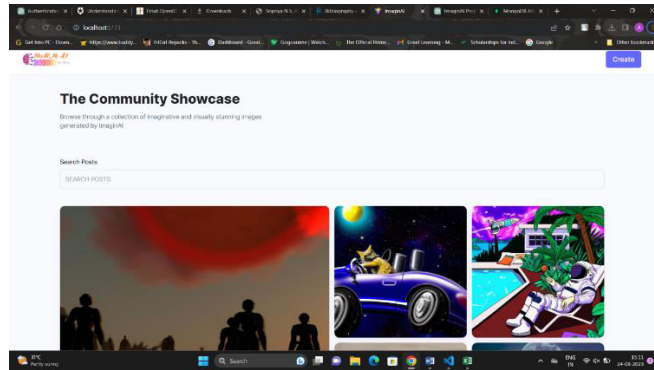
Authenticatio ×
Understandin ×
Email OpenAI ×
Downloads ×
Engrave N S ×
Bitmaprepro ×
ImaginAI ×
ImaginAI Pro ×
MongoDB At ×
+
localhost:5173
Get Into PC - Down...
https://www.bubly...
IVCall Republic - 'Fi...
Dashboard - Great...
Gogoanime | Watch...
The Official Home...
Great Learning - M...
Scholarships for Ind...
Google
Other bookmarks
Create

The Community Showcase

Browse through a collection of imaginative and visually stunning images generated by ImaginAI

Search Posts

SEARCH POSTS

31°C
Partly sunny
Search
ENG
IN
15:33
24-08-2023